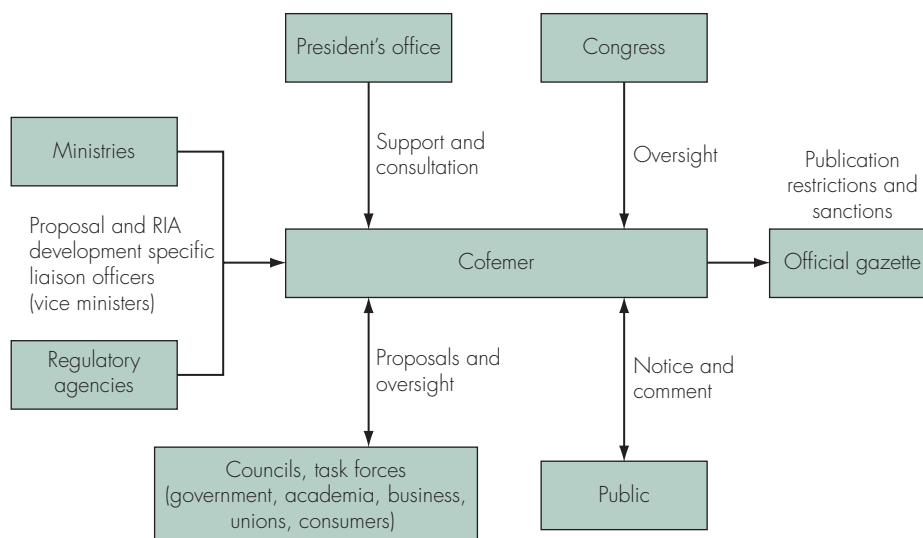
President's office

Congress

Ministries

Support and consultation

Oversight

Publication restrictions and sanctions

Proposal and RIA development specific liaison officers (vice ministers)

Cofemer

Official gazette

Regulatory agencies

Proposals and oversight

Notice and comment

Councils, task forces (government, academia, business, unions, consumers)

Public